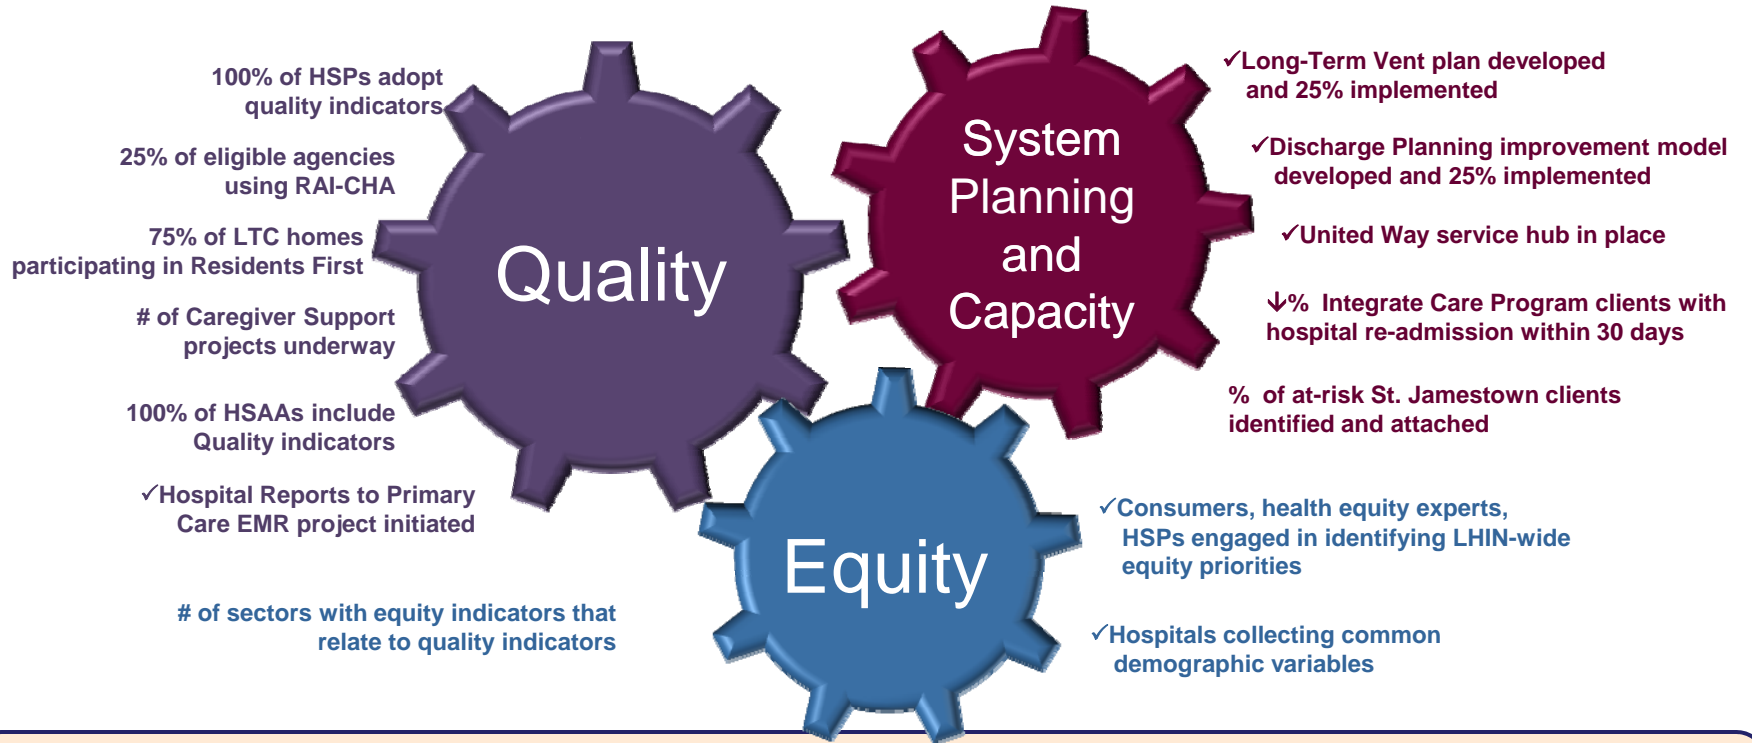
100% of HSPs adopt quality indicators

25% of eligible agencies using RAI-CHA

75% of LTC homes participating in Residents First

# of Caregiver Support projects underway

100% of HSAAs include Quality indicators

✓Hospital Reports to Primary Care EMR project initiated

# of sectors with equity indicators that relate to quality indicators

Quality

System Planning and Capacity

Equity

✓Long-Term Vent plan developed and 25% implemented

✓Discharge Planning improvement model developed and 25% implemented

✓United Way service hub in place

↓% Integrate Care Program clients with hospital re-admission within 30 days

% of at-risk St. Jamestown clients identified and attached

✓Consumers, health equity experts, HSPs engaged in identifying LHIN-wide equity priorities

✓Hospitals collecting common demographic variables